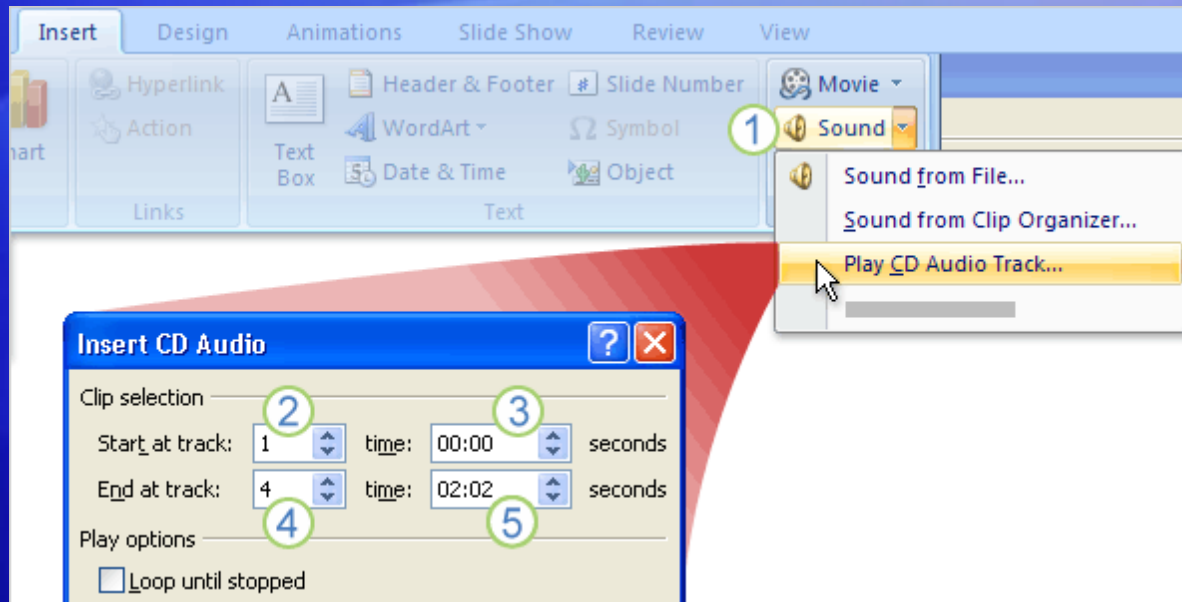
Insert Design Animations Slide Show Review View

hart

Hyperlink
Action
Links

Text Box

Header & Footer
WordArt
Date & Time

Slide Number
Symbol
Object

Text

Movie
1
Sound

Sound from File...
Sound from Clip Organizer...
Play CD Audio Track...

Insert CD Audio

Clip selection
2
3
Start at track: 1 time: 00:00 seconds
End at track: 4 time: 02:02 seconds
4
5
Play options
Loop until stopped